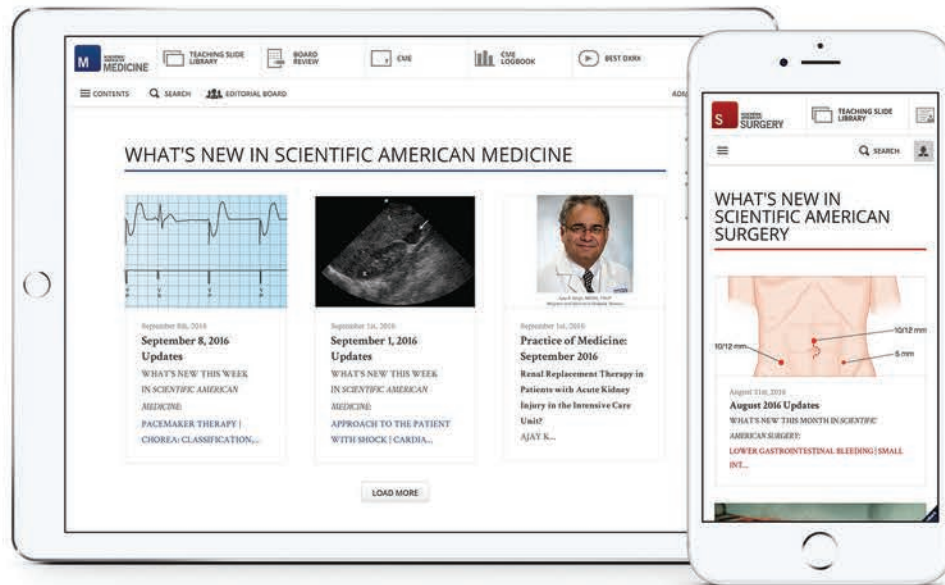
M MEDICINE
TEACHING SLIDE LIBRARY
BOARD REVIEW
CME
CME LOGBOOK
BEST DXRX
CONTENTS
SEARCH
EDITORIAL BOARD
ADV

WHAT'S NEW IN SCIENTIFIC AMERICAN MEDICINE

September 8th, 2016
September 8, 2016 Updates
WHAT'S NEW THIS WEEK IN SCIENTIFIC AMERICAN MEDICINE:
PACEMAKER THERAPY | CHOREA: CLASSIFICATION,...

September 1st, 2016
September 1, 2016 Updates
WHAT'S NEW THIS WEEK IN SCIENTIFIC AMERICAN MEDICINE:
APPROACH TO THE PATIENT WITH SHOCK | CARDIA...

September 1st, 2016
Practice of Medicine: September 2016
Renal Replacement Therapy in Patients with Acute Kidney Injury in the Intensive Care Unit?
AJAY K...

LOAD MORE

S SURGERY
TEACHING SLIDE LIBRARY
SEARCH

WHAT'S NEW IN SCIENTIFIC AMERICAN SURGERY

10/12 mm
10/12 mm
5 mm

August 31st, 2016
August 2016 Updates
WHAT'S NEW THIS MONTH IN SCIENTIFIC AMERICAN SURGERY:
LOWER GASTROINTESTINAL BLEEDING | SMALL INT...